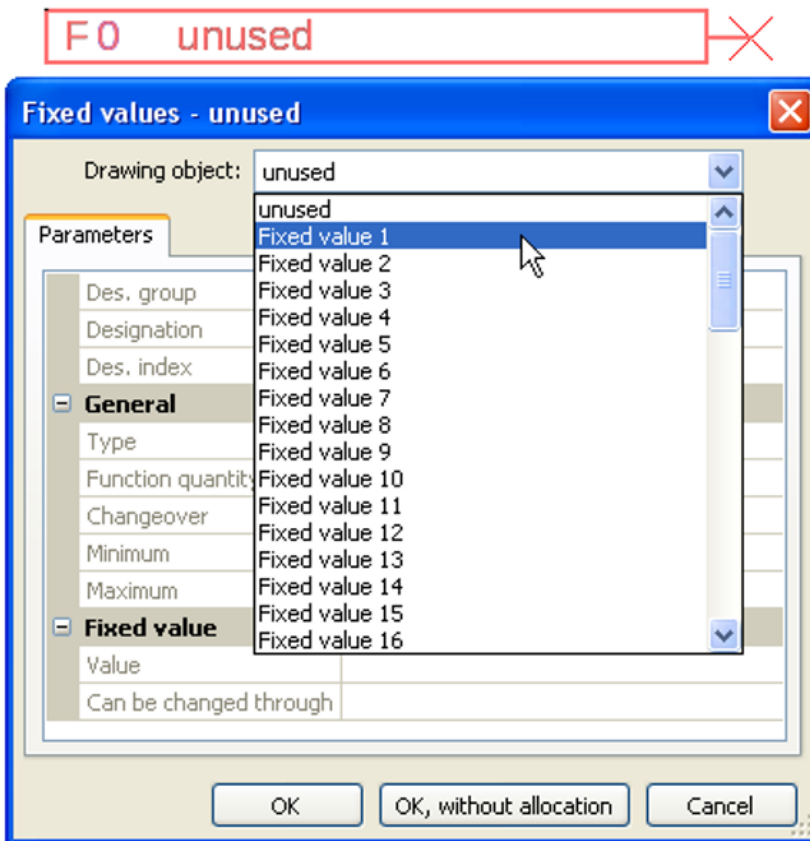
F0 unused

Fixed values - unused

Drawing object: unused

Parameters

Des. group
Designation
Des. index
General
Type
Function quantity
Changeover
Minimum
Maximum
Fixed value
Value
Can be changed through

unused
Fixed value 1
Fixed value 2
Fixed value 3
Fixed value 4
Fixed value 5
Fixed value 6
Fixed value 7
Fixed value 8
Fixed value 9
Fixed value 10
Fixed value 11
Fixed value 12
Fixed value 13
Fixed value 14
Fixed value 15
Fixed value 16

OK | OK, without allocation | Cancel